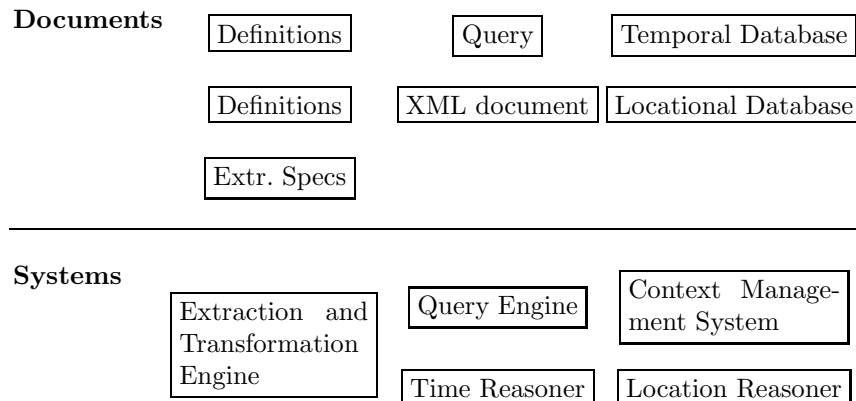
Documents

Definitions

Query

Temporal Database

Definitions

XML document

Locational Database

Extr. Specs

Systems

Extraction and Transformation Engine

Query Engine

Context Management System

Time Reasoner

Location Reasoner